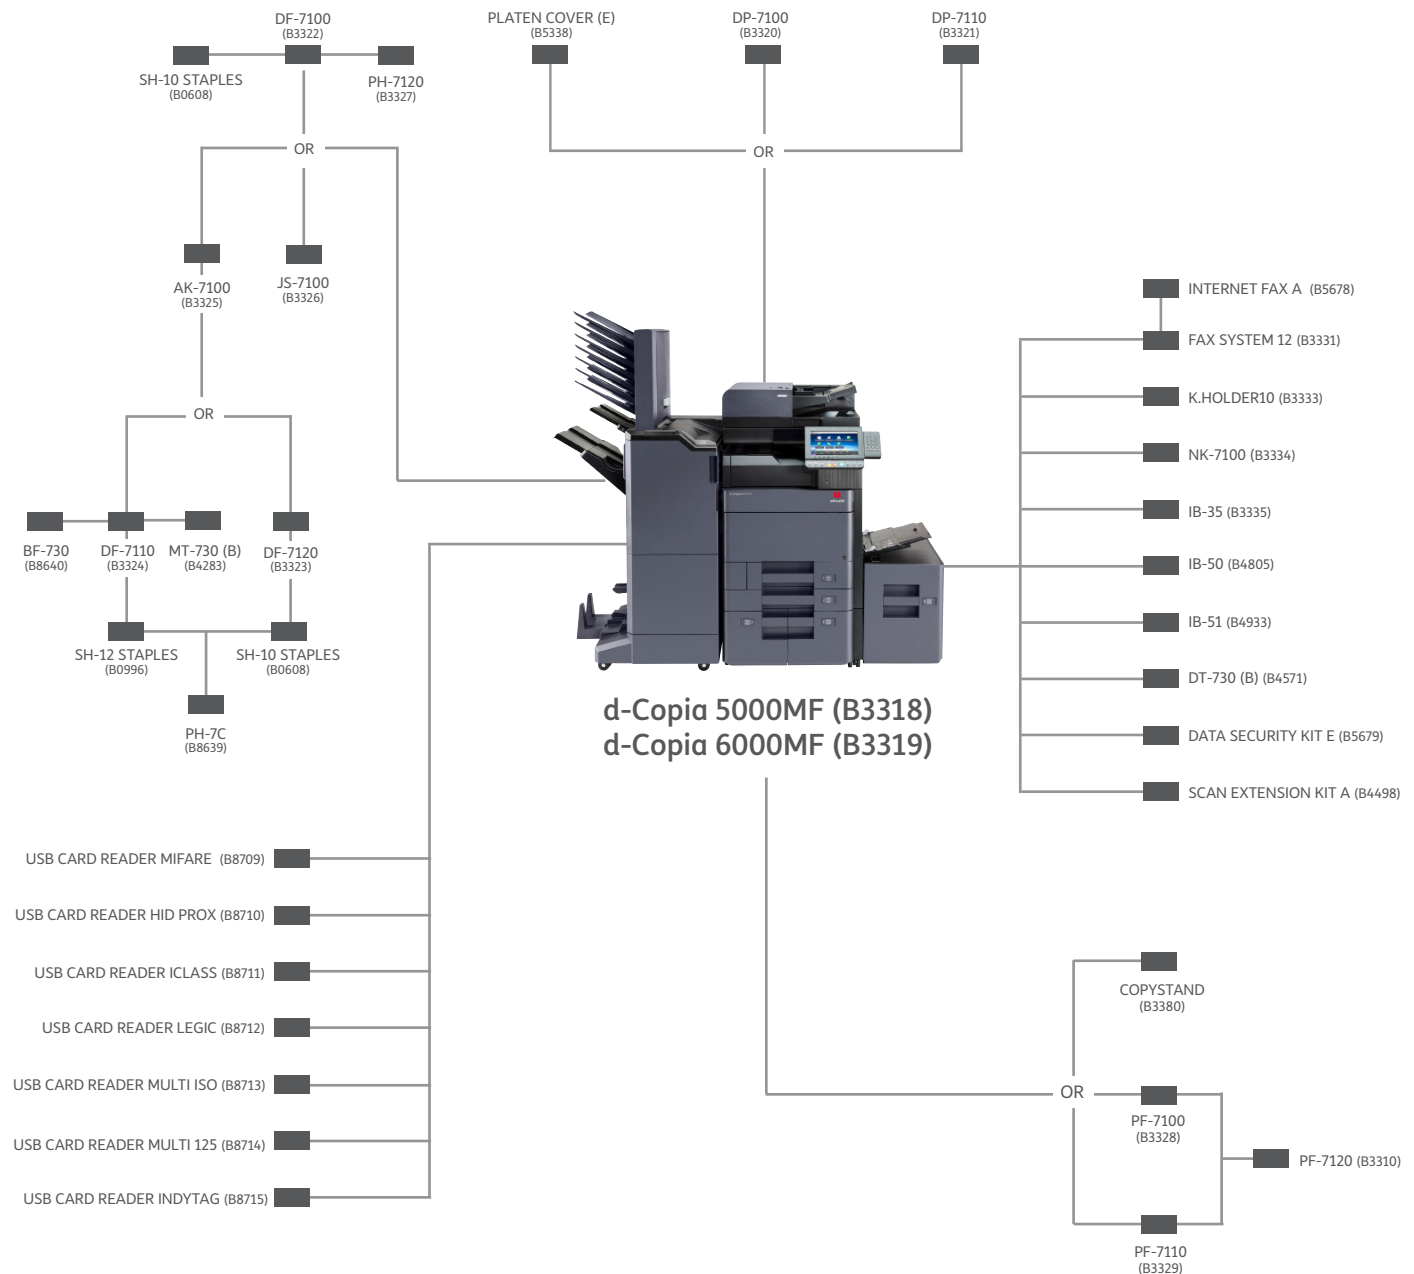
DF-7100
(B3322)

SH-10 STAPLES
(B0608)

PH-7120
(B3327)

OR

AK-7100
(B3325)

JS-7100
(B3326)

OR

BF-730
(B8640)

DF-7110
(B3324)

MT-730 (B)
(B4283)

DF-7120
(B3323)

SH-12 STAPLES
(B0996)

SH-10 STAPLES
(B0608)

PH-7C
(B8639)

PLATEN COVER (E)
(B5338)

DP-7100
(B3320)

DP-7110
(B3321)

OR

INTERNET FAX A (B5678)

FAX SYSTEM 12 (B3331)

K.HOLDER10 (B3333)

NK-7100 (B3334)

IB-35 (B3335)

IB-50 (B4805)

IB-51 (B4933)

DT-730 (B) (B4571)

DATA SECURITY KIT E (B5679)

SCAN EXTENSION KIT A (B4498)

d-Copia 5000MF (B3318)
d-Copia 6000MF (B3319)

USB CARD READER MIFARE (B8709)

USB CARD READER HID PROX (B8710)

USB CARD READER ICLASS (B8711)

USB CARD READER LEGIC (B8712)

USB CARD READER MULTI ISO (B8713)

USB CARD READER MULTI 125 (B8714)

USB CARD READER INDYTAG (B8715)

COPYSTAND
(B3380)

OR

PF-7100
(B3328)

PF-7120 (B3310)

PF-7110
(B3329)